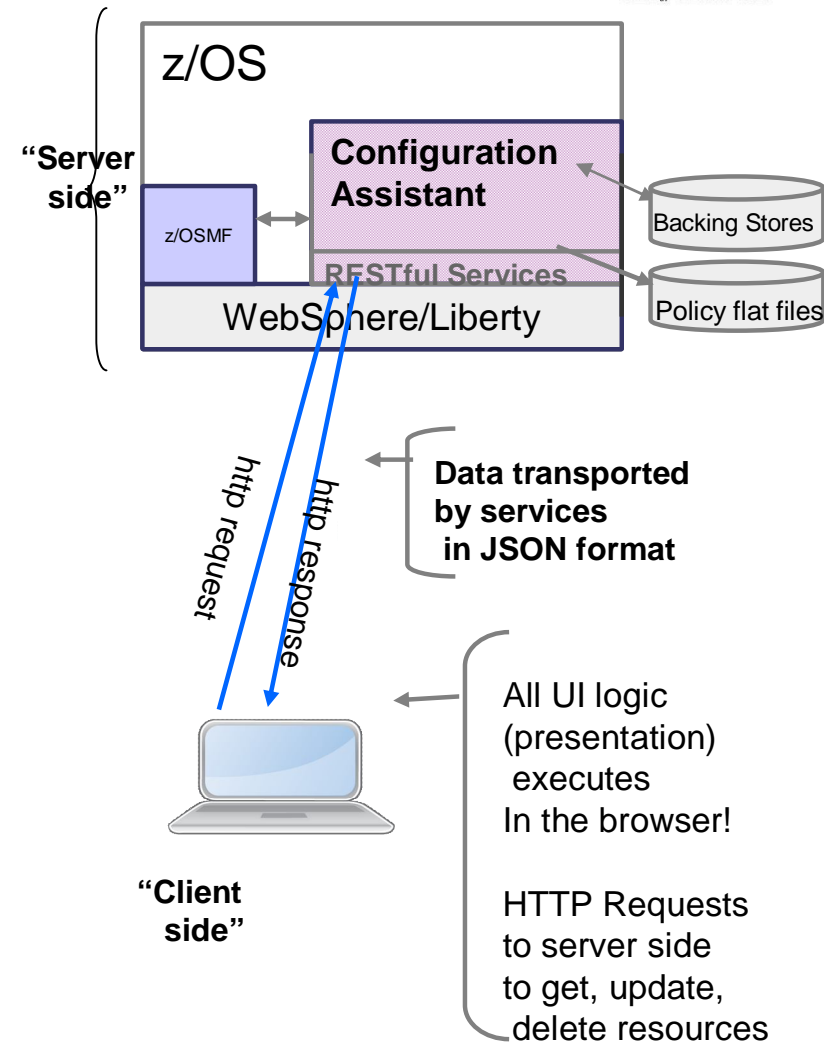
z/OS

"Server side"

Configuration Assistant

z/OSMF

RESTful Services

WebSphere/Liberty

Backing Stores

Policy flat files

http request

http response

Data transported by services in JSON format

All UI logic (presentation) executes In the browser!

HTTP Requests to server side to get, update, delete resources

"Client side"